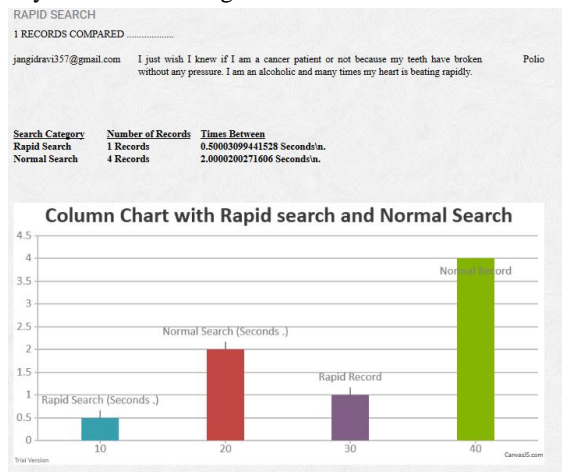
RAPID SEARCH

1 RECORDS COMPARED ..................

jangidravi357@gmail.com I just wish I knew if I am a cancer patient or not because my teeth have broken without any pressure. I am an alcoholic and many times my heart is beating rapidly. Polio

| Search Category | Number of Records | Times Between |
|---|---|---|
| Rapid Search | 1 Records | 0.50003099441528 Seconds\n. |
| Normal Search | 4 Records | 2.0000200271606 Seconds\n. |

Column Chart with Rapid search and Normal Search

4.5
4
3.5
3
2.5
2
1.5
1
0.5
0

Rapid Search (Seconds .)
Normal Search (Seconds .)
Rapid Record
Normal Record

10
20
30
40

Trial Version
CanvasJS.com